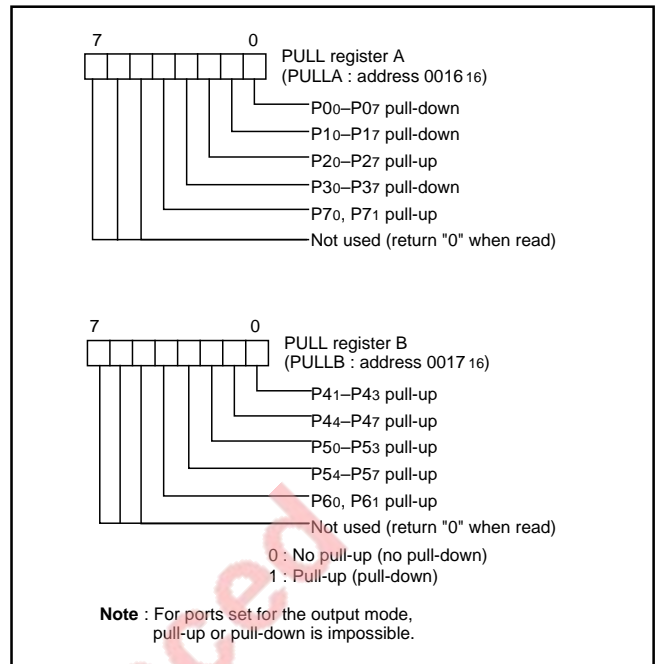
7 0

PULL register A
(PULLA : address $0016_{16}$)

$P0_0$–$P0_7$ pull-down
$P1_0$–$P1_7$ pull-down
$P2_0$–$P2_7$ pull-up
$P3_0$–$P3_7$ pull-down
$P7_0$, $P7_1$ pull-up
Not used (return "0" when read)

7 0

PULL register B
(PULLB : address $0017_{16}$)

$P4_1$–$P4_3$ pull-up
$P4_4$–$P4_7$ pull-up
$P5_0$–$P5_3$ pull-up
$P5_4$–$P5_7$ pull-up
$P6_0$, $P6_1$ pull-up
Not used (return "0" when read)

0 : No pull-up (no pull-down)
1 : Pull-up (pull-down)

**Note** : For ports set for the output mode, pull-up or pull-down is impossible.